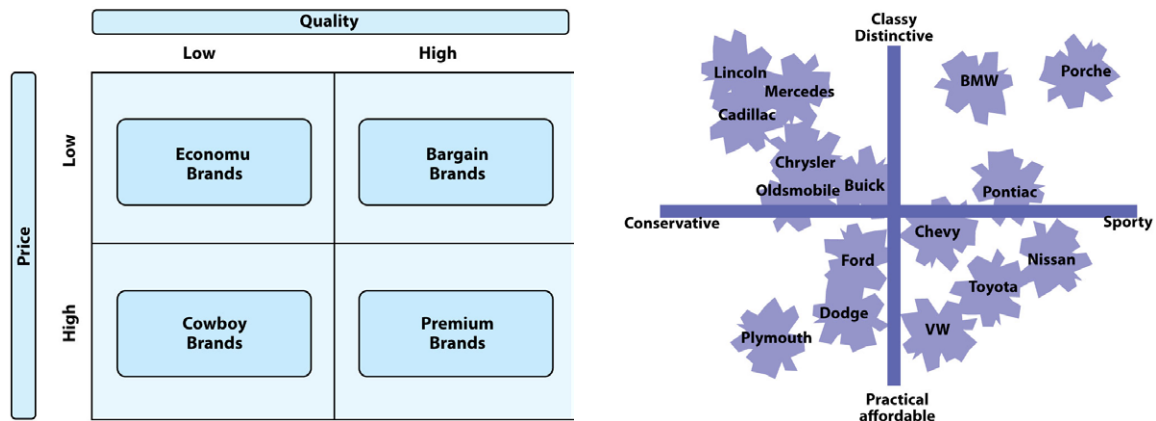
Quality

Low

High

Price

Low

High

Economu Brands

Bargain Brands

Cowboy Brands

Premium Brands

Classy Distinctive

Lincoln

Mercedes

Cadillac

BMW

Porche

Chrysler

Oldsmobile

Buick

Pontiac

Conservative

Sporty

Chevy

Ford

Nissan

Toyota

Dodge

VW

Plymouth

Practical affordable